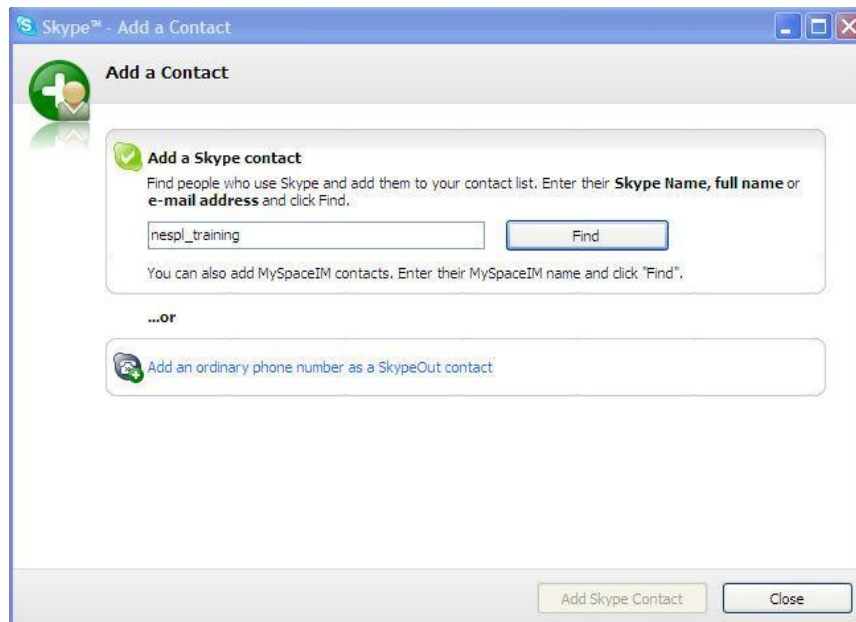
Skype™ - Add a Contact

Add a Contact

Add a Skype contact

Find people who use Skype and add them to your contact list. Enter their **Skype Name, full name** or **e-mail address** and click Find.

nespl_training

Find

You can also add MySpaceIM contacts. Enter their MySpaceIM name and click "Find".

...or

Add an ordinary phone number as a SkypeOut contact

Add Skype Contact

Close